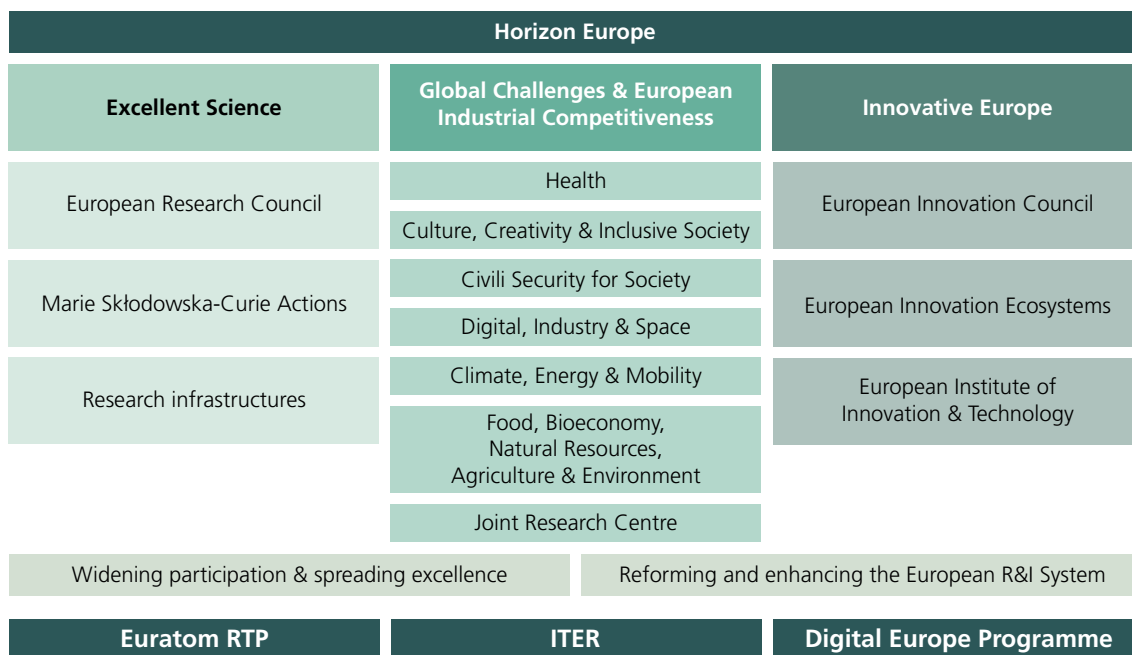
Horizon Europe

Excellent Science

European Research Council

Marie Skłodowska-Curie Actions

Research infrastructures

Global Challenges & European Industrial Competitiveness

Health

Culture, Creativity & Inclusive Society

Civili Security for Society

Digital, Industry & Space

Climate, Energy & Mobility

Food, Bioeconomy, Natural Resources, Agriculture & Environment

Joint Research Centre

Innovative Europe

European Innovation Council

European Innovation Ecosystems

European Institute of Innovation & Technology

Widening participation & spreading excellence

Reforming and enhancing the European R&I System

Euratom RTP

ITER

Digital Europe Programme